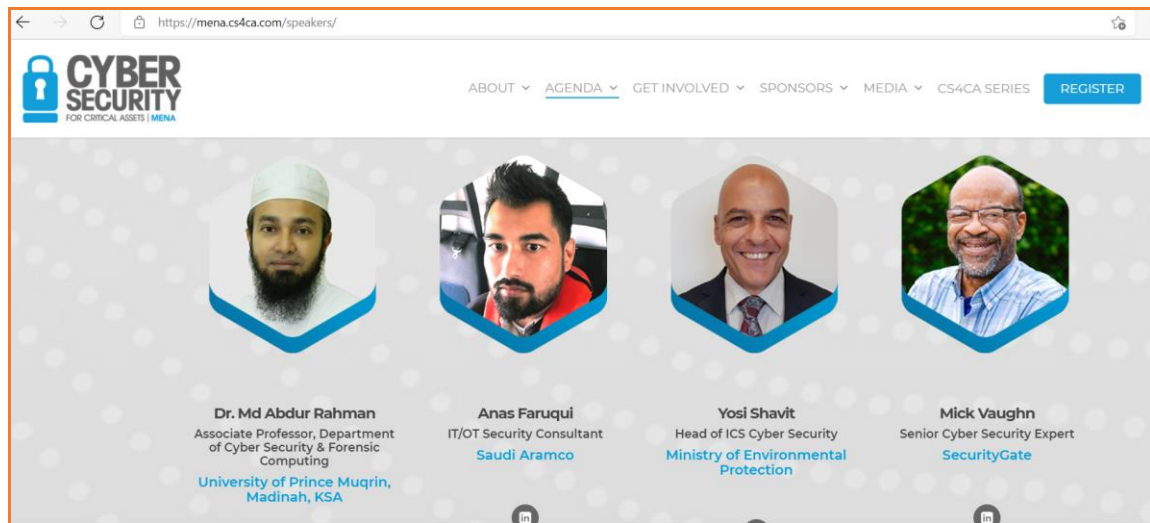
https://mena.cs4ca.com/speakers/

CYBER SECURITY
FOR CRITICAL ASSETS | MENA

ABOUT AGENDA GET INVOLVED SPONSORS MEDIA CS4CA SERIES REGISTER

Dr. Md Abdur Rahman
Associate Professor, Department of Cyber Security & Forensic Computing
University of Prince Muqrin, Madinah, KSA

Anas Faruqui
IT/OT Security Consultant
Saudi Aramco

Yosi Shavit
Head of ICS Cyber Security
Ministry of Environmental Protection

Mick Vaughn
Senior Cyber Security Expert
SecurityGate

in

in